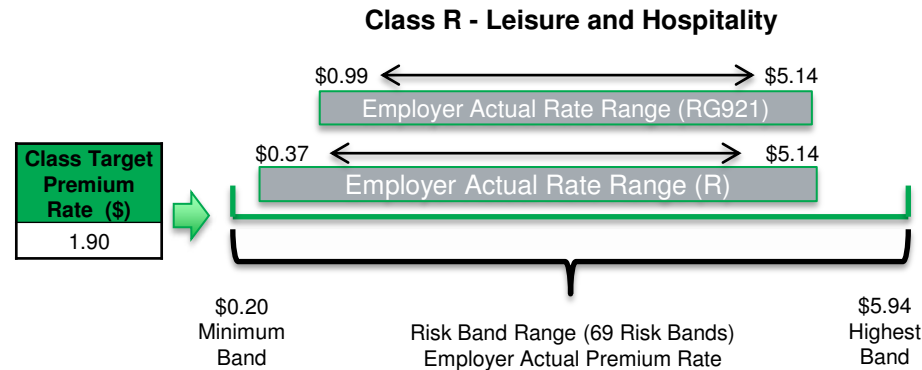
Class R - Leisure and Hospitality

$0.99

$5.14

Employer Actual Rate Range (RG921)

$0.37

$5.14

Employer Actual Rate Range (R)

| Class Target Premium Rate ($) |
|---|
| 1.90 |

$0.20
Minimum
Band

Risk Band Range (69 Risk Bands)
Employer Actual Premium Rate

$5.94
Highest
Band